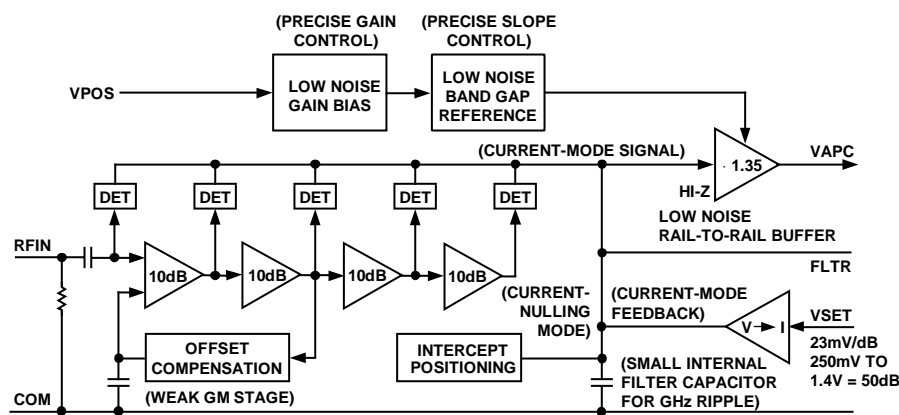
(PRECISE GAIN CONTROL)

(PRECISE SLOPE CONTROL)

VPOS

LOW NOISE GAIN BIAS

LOW NOISE BAND GAP REFERENCE

(CURRENT-MODE SIGNAL)

· 1.35

VAPC

HI-Z

DET

DET

DET

DET

DET

LOW NOISE RAIL-TO-RAIL BUFFER

RFIN

10dB

10dB

10dB

10dB

FLTR

(CURRENT-NULLING MODE)

(CURRENT-MODE FEEDBACK)

V → I

VSET

OFFSET COMPENSATION

INTERCEPT POSITIONING

23mV/dB 250mV TO 1.4V = 50dB

(SMALL INTERNAL FILTER CAPACITOR FOR GHz RIPPLE)

COM

(WEAK GM STAGE)